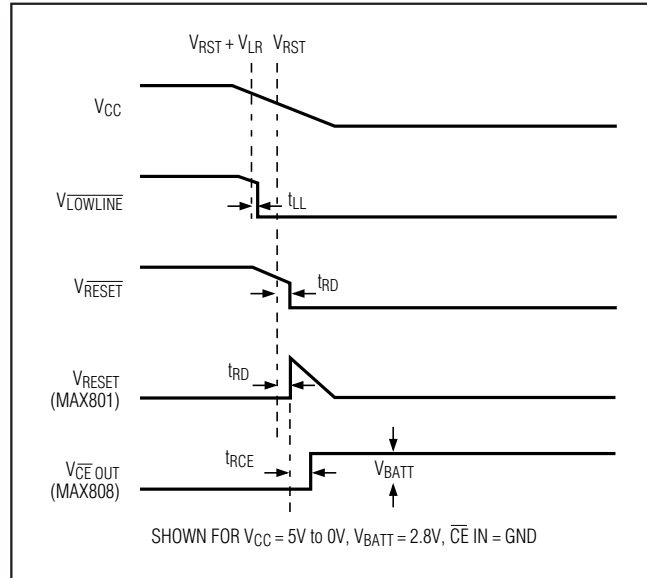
$V_{RST} + V_{LR}$ $V_{RST}$

$V_{CC}$

$V_{\overline{LOWLINE}}$

$t_{LL}$

$V_{\overline{RESET}}$

$t_{RD}$

$t_{RD}$

$V_{RESET}$ (MAX801)

$t_{RCE}$

$V_{\overline{CE}\ OUT}$ (MAX808)

$V_{BATT}$

SHOWN FOR $V_{CC}$ = 5V to 0V, $V_{BATT}$ = 2.8V, $\overline{CE}$ IN = GND